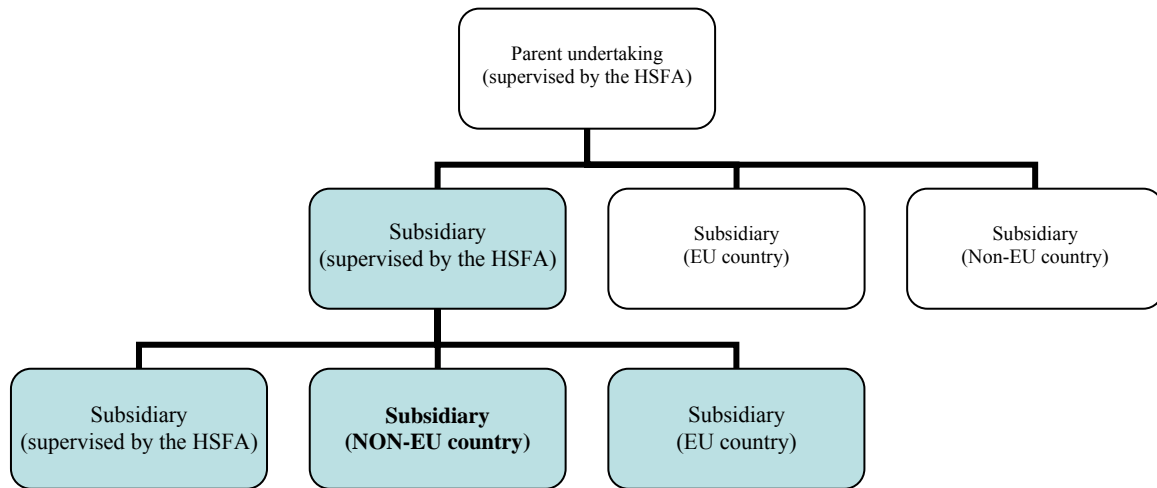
Parent undertaking
(supervised by the HSFA)

Subsidiary
(supervised by the HSFA)

Subsidiary
(EU country)

Subsidiary
(Non-EU country)

Subsidiary
(supervised by the HSFA)

**Subsidiary**
**(NON-EU country)**

Subsidiary
(EU country)